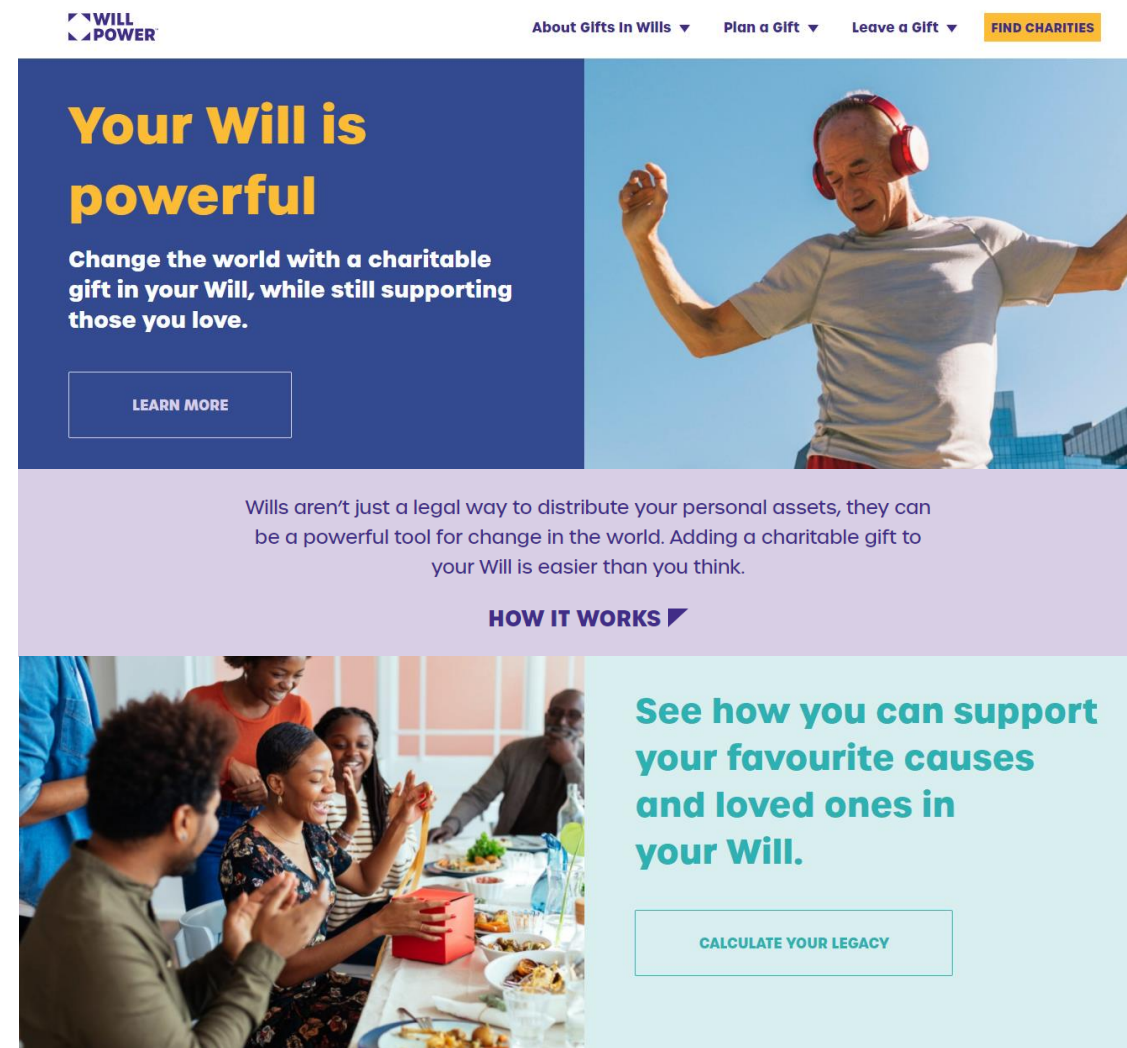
WILL POWER

About Gifts In Wills ▼ Plan a Gift ▼ Leave a Gift ▼ FIND CHARITIES

Your Will is powerful

Change the world with a charitable gift in your Will, while still supporting those you love.

LEARN MORE

Wills aren't just a legal way to distribute your personal assets, they can be a powerful tool for change in the world. Adding a charitable gift to your Will is easier than you think.

HOW IT WORKS

See how you can support your favourite causes and loved ones in your Will.

CALCULATE YOUR LEGACY